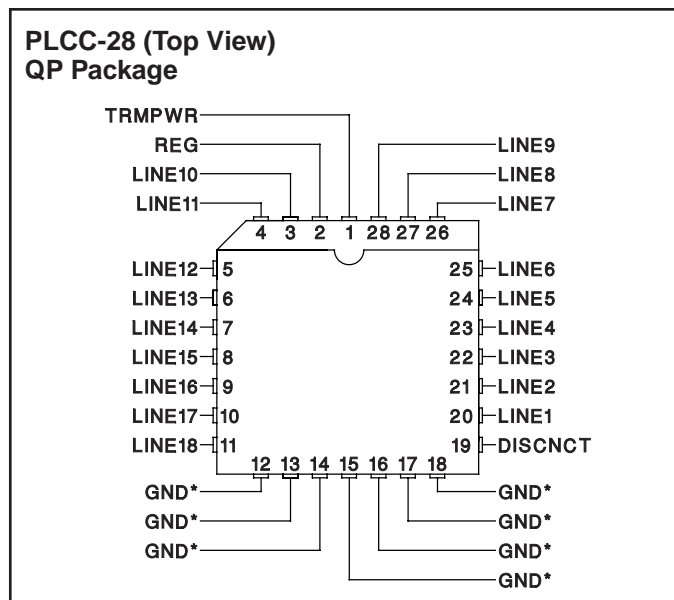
PLCC-28 (Top View)
QP Package

TRMPWR
REG
LINE10
LINE11
LINE9
LINE8
LINE7

4 3 2 1 28 27 26

LINE12 5
LINE13 6
LINE14 7
LINE15 8
LINE16 9
LINE17 10
LINE18 11

25 LINE6
24 LINE5
23 LINE4
22 LINE3
21 LINE2
20 LINE1
19 DISCNCT

12 13 14 15 16 17 18

GND*
GND*
GND*
GND*
GND*
GND*
GND*